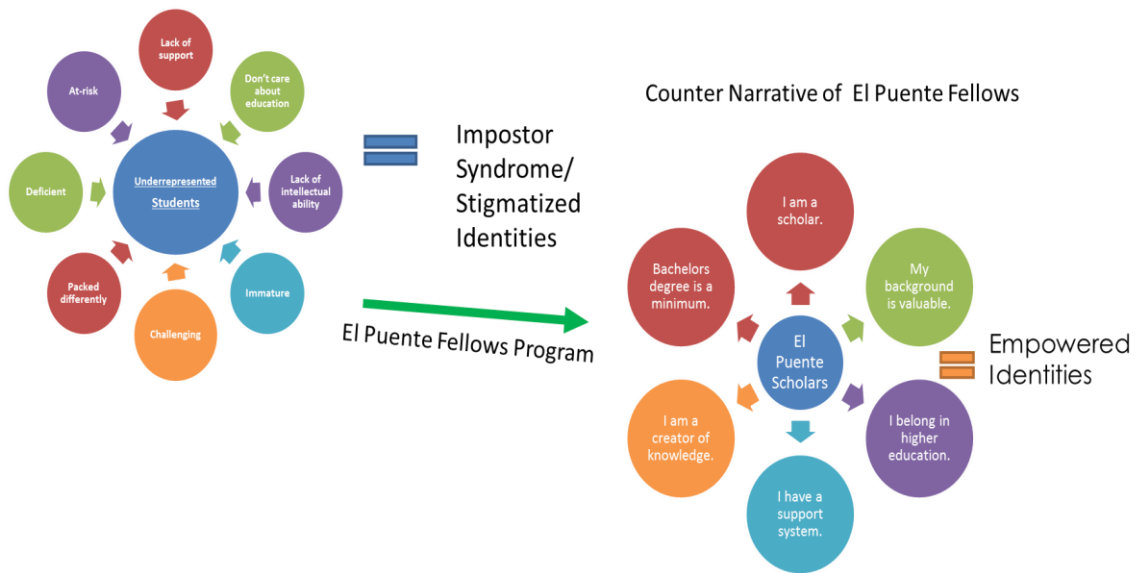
Lack of support

At-risk

Don't care about education

Deficient

Underrepresented Students

Lack of intellectual ability

Packed differently

Immature

Challenging

Impostor Syndrome/ Stigmatized Identities

El Puente Fellows Program

Counter Narrative of El Puente Fellows

I am a scholar.

Bachelors degree is a minimum.

My background is valuable.

El Puente Scholars

Empowered Identities

I am a creator of knowledge.

I belong in higher education.

I have a support system.